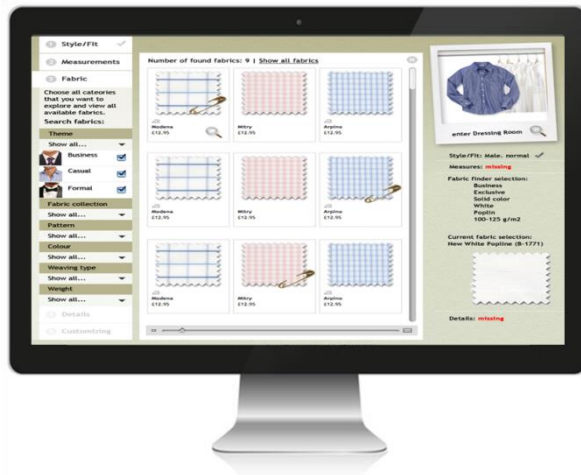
Style/Fit
Measurements
Fabric
Choose all cateories that you want to explore and view all available fabrics.
Search fabrics:
Theme
Show all...
Business
Casual
Formal
Fabric collection
Show all...
Pattern
Show all...
Colour
Show all...
Weaving type
Show all...
Weight
Show all...
Details
Customizing

Number of found fabrics: 9 | Show all fabrics

Modena
£12.95
Mitry
£12.95
Arpino
£12.95
Modena
£12.95
Mitry
£12.95
Arpino
£12.95
Modena
£12.95
Mitry
£12.95
Arpino
£12.95

enter Dressing Room
Style/Fit: Male, normal
Measures: missing
Fabric Finder selection:
Business
Exclusive
Solid color
White
Poplin
100-125 g/m2
Current fabric selection:
New White Popline (B-1771)
Details: missing